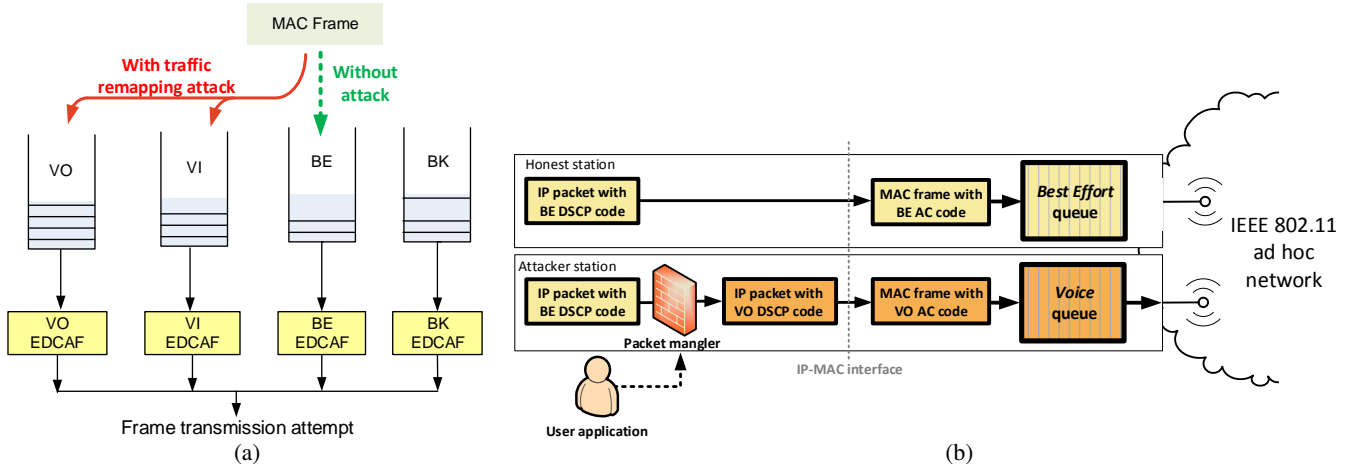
MAC Frame

With traffic remapping attack

Without attack

VO

VI

BE

BK

VO EDCAF

VI EDCAF

BE EDCAF

BK EDCAF

Frame transmission attempt

(a)

Honest station

IP packet with BE DSCP code

MAC frame with BE AC code

*Best Effort* queue

Attacker station

IP packet with BE DSCP code

IP packet with VO DSCP code

MAC frame with VO AC code

*Voice* queue

Packet mangler

IP-MAC interface

User application

IEEE 802.11 ad hoc network

(b)